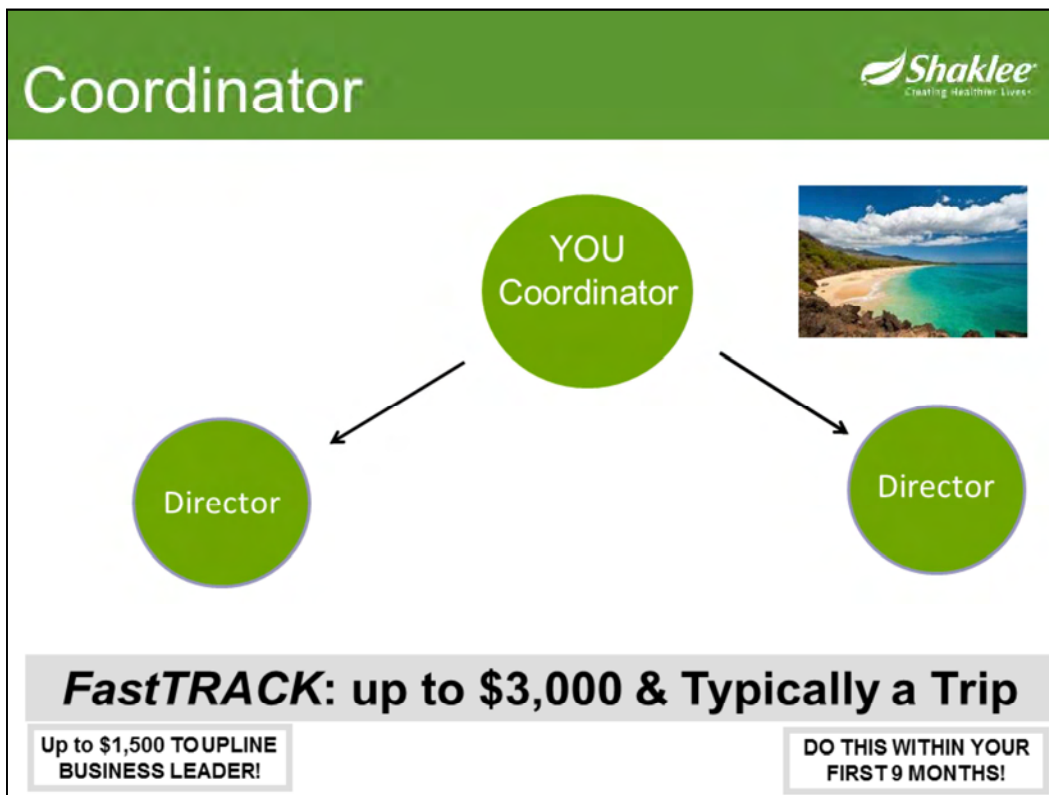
Coordinator

Shaklee
Creating Healthier Lives

YOU
Coordinator

Director

Director

FastTRACK: up to $3,000 & Typically a Trip

Up to $1,500 TO UPLINE BUSINESS LEADER!

DO THIS WITHIN YOUR FIRST 9 MONTHS!